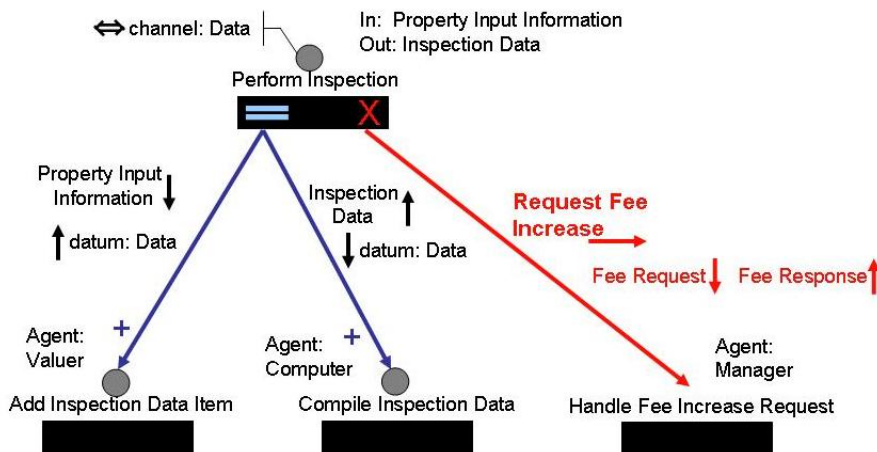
⇔ channel: Data

In: Property Input Information
Out: Inspection Data

Perform Inspection

X

Property Input Information ↓

↑ datum: Data

Inspection Data ↑

↓ datum: Data

Request Fee Increase →

Fee Request ↓ Fee Response ↑

Agent: Valuer +

Agent: Computer +

Agent: Manager

Add Inspection Data Item

Compile Inspection Data

Handle Fee Increase Request